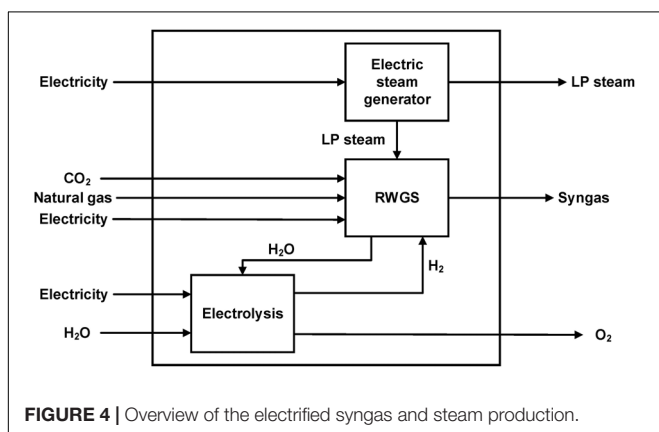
Electricity

Electric steam generator

LP steam

LP steam

$CO_2$

Natural gas

Electricity

RWGS

Syngas

$H_2O$

$H_2$

Electricity

Electrolysis

$H_2O$

$O_2$

**FIGURE 4 |** Overview of the electrified syngas and steam production.